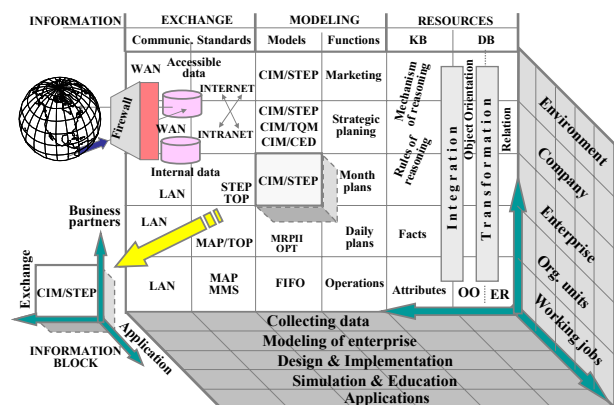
INFORMATION | EXCHANGE | MODELING | RESOURCES

Communic. | Standards | Models | Functions | KB | DB

WAN | Accessible data | INTERNET | INTRANET | Firewall | WAN | Internal data

CIM/STEP | Marketing

CIM/STEP
CIM/TQM
CIM/CED | Strategic planing

LAN | STEP TOP | CIM/STEP | Month plans

LAN | MAP/TOP | MRPII OPT | Daily plans

LAN | MAP MMS | FIFO | Operations

Mechanism of reasoning

Rules of reasoning

Facts

Attributes

Integration

Object Orientation

Transformation

Relation

OO | ER

Environment

Company

Enterprise

Org. units

Working jobs

Business partners

Exchange

CIM/STEP

Application

INFORMATION BLOCK

Collecting data
Modeling of enterprise
Design & Implementation
Simulation & Education
Applications